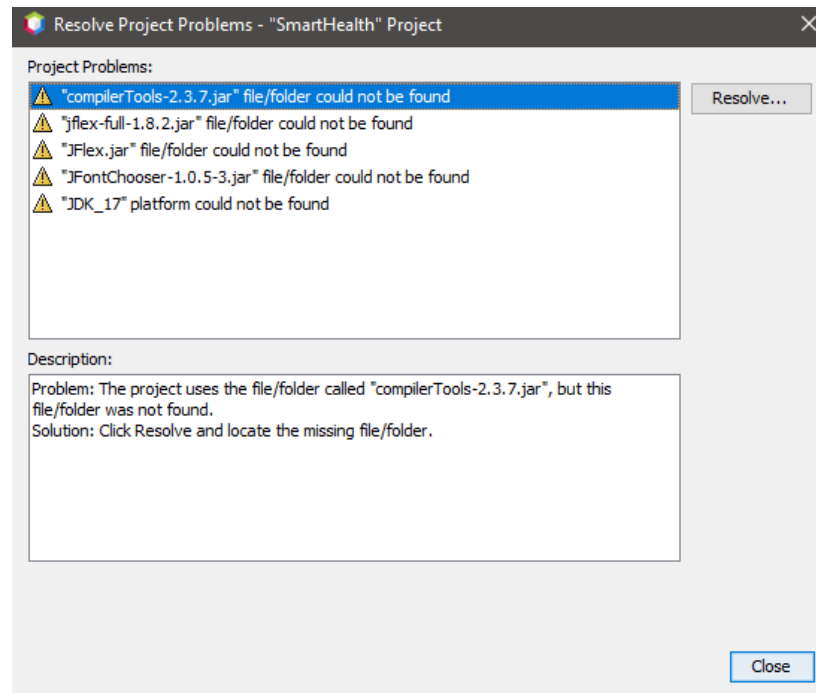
Resolve Project Problems - "SmartHealth" Project

Project Problems:

"compilerTools-2.3.7.jar" file/folder could not be found
"jflex-full-1.8.2.jar" file/folder could not be found
"JFlex.jar" file/folder could not be found
"JFontChooser-1.0.5-3.jar" file/folder could not be found
"JDK_17" platform could not be found

Resolve...

Description:

Problem: The project uses the file/folder called "compilerTools-2.3.7.jar", but this file/folder was not found.
Solution: Click Resolve and locate the missing file/folder.

Close